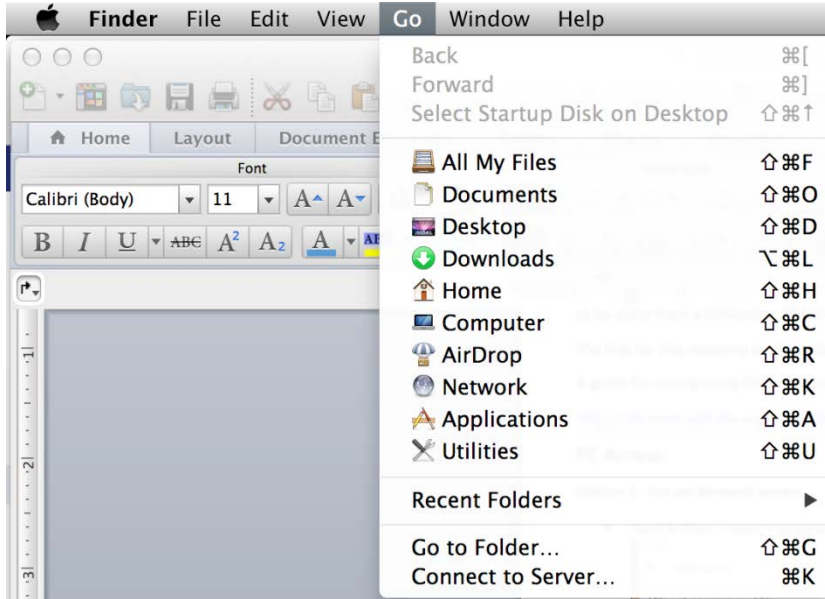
Finder File Edit View Go Window Help

Home Layout Document E

Font

Calibri (Body) 11

B I U ABC $A^2$ $A_2$ A

Back ⌘[
Forward ⌘]
Select Startup Disk on Desktop ⇧⌘↑
All My Files ⇧⌘F
Documents ⇧⌘O
Desktop ⇧⌘D
Downloads ⌥⌘L
Home ⇧⌘H
Computer ⇧⌘C
AirDrop ⇧⌘R
Network ⇧⌘K
Applications ⇧⌘A
Utilities ⇧⌘U
Recent Folders ▶
Go to Folder... ⇧⌘G
Connect to Server... ⌘K

1
2
3